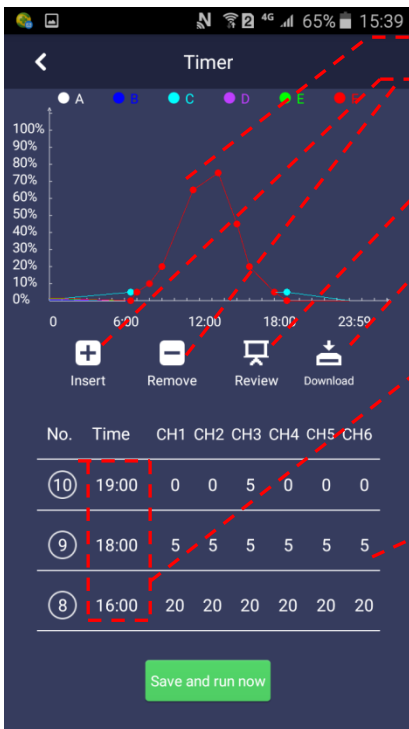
N 2 4G 65% 15:39

Timer

A B C D E F

100%
90%
80%
70%
60%
50%
40%
30%
20%
10%
0%

0 6:00 12:00 18:00 23:59

Insert Remove Review Download

| No. | Time | CH1 | CH2 | CH3 | CH4 | CH5 | CH6 |
|---|---|---|---|---|---|---|---|
| 10 | 19:00 | 0 | 0 | 5 | 0 | 0 | 0 |
| 9 | 18:00 | 5 | 5 | 5 | 5 | 5 | 5 |
| 8 | 16:00 | 20 | 20 | 20 | 20 | 20 | 20 |

Save and run now